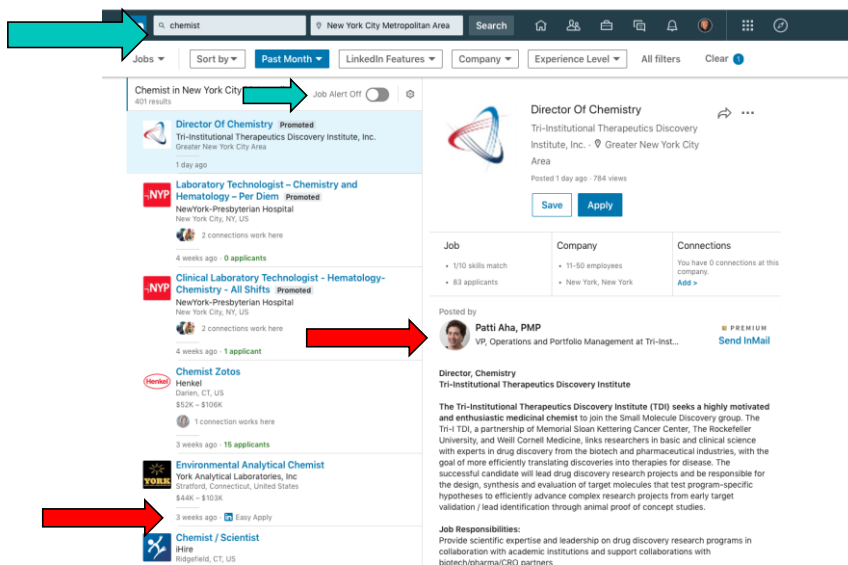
chemist
New York City Metropolitan Area
Search

Jobs
Sort by
Past Month
LinkedIn Features
Company
Experience Level
All filters
Clear 1

Chemist in New York City
401 results
Job Alert Off

Director Of Chemistry Promoted
Tri-Institutional Therapeutics Discovery Institute, Inc.
Greater New York City Area
1 day ago

Laboratory Technologist – Chemistry and Hematology – Per Diem Promoted
NewYork-Presbyterian Hospital
New York City, NY, US
2 connections work here
4 weeks ago · 0 applicants

Clinical Laboratory Technologist - Hematology-Chemistry - All Shifts Promoted
NewYork-Presbyterian Hospital
New York City, NY, US
2 connections work here
4 weeks ago · 1 applicant

Chemist Zotos
Henkel
Darien, CT, US
$52K – $106K
1 connection works here
3 weeks ago · 15 applicants

Environmental Analytical Chemist
York Analytical Laboratories, Inc
Stratford, Connecticut, United States
$44K – $103K
3 weeks ago · in Easy Apply

Chemist / Scientist
iHire
Ridgefield, CT, US

Director Of Chemistry
Tri-Institutional Therapeutics Discovery Institute, Inc. · Greater New York City Area
Posted 1 day ago · 784 views
Save
Apply

Job
1/10 skills match
83 applicants

Company
11-50 employees
New York, New York

Connections
You have 0 connections at this company.
Add »

Posted by
Patti Aha, PMP
VP, Operations and Portfolio Management at Tri-Inst...
PREMIUM
Send InMail

Director, Chemistry
Tri-Institutional Therapeutics Discovery Institute

The Tri-Institutional Therapeutics Discovery Institute (TDI) seeks a highly motivated and enthusiastic medicinal chemist to join the Small Molecule Discovery group. The Tri-I TDI, a partnership of Memorial Sloan Kettering Cancer Center, The Rockefeller University, and Weill Cornell Medicine, links researchers in basic and clinical science with experts in drug discovery from the biotech and pharmaceutical industries, with the goal of more efficiently translating discoveries into therapies for disease. The successful candidate will lead drug discovery research projects and be responsible for the design, synthesis and evaluation of target molecules that test program-specific hypotheses to efficiently advance complex research projects from early target validation / lead identification through animal proof of concept studies.

Job Responsibilities:
Provide scientific expertise and leadership on drug discovery research programs in collaboration with academic institutions and support collaborations with biotech/pharma/CRO partners